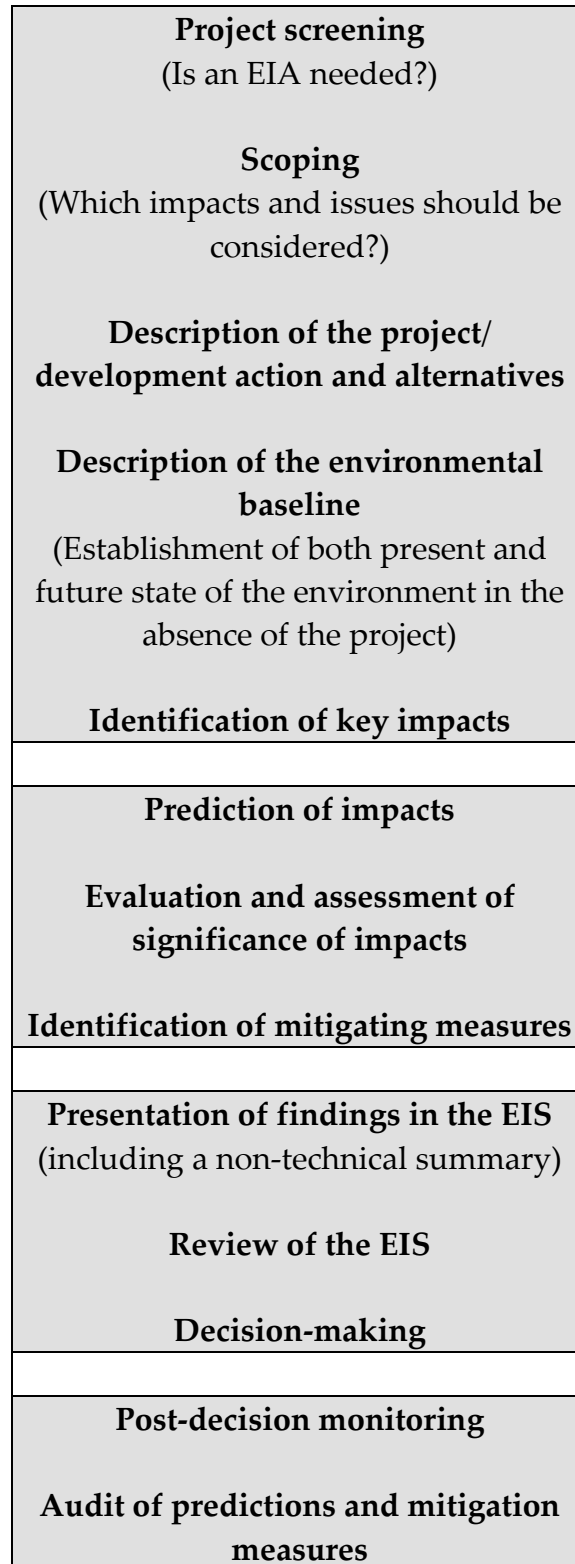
**Project screening**
(Is an EIA needed?)

**Scoping**
(Which impacts and issues should be considered?)

**Description of the project/ development action and alternatives**

**Description of the environmental baseline**
(Establishment of both present and future state of the environment in the absence of the project)

**Identification of key impacts**

**Prediction of impacts**

**Evaluation and assessment of significance of impacts**

**Identification of mitigating measures**

**Presentation of findings in the EIS**
(including a non-technical summary)

**Review of the EIS**

**Decision-making**

**Post-decision monitoring**

**Audit of predictions and mitigation measures**